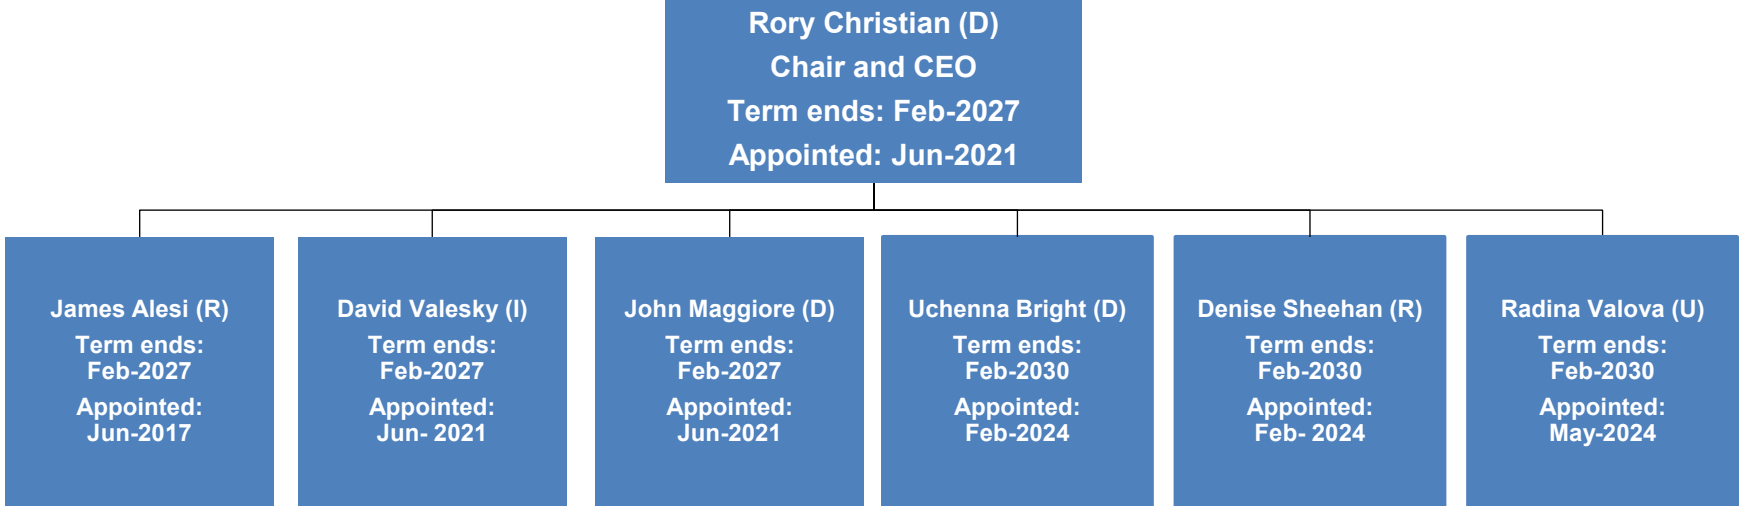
Rory Christian (D)
Chair and CEO
Term ends: Feb-2027
Appointed: Jun-2021

James Alesi (R)
Term ends:
Feb-2027
Appointed:
Jun-2017

David Valesky (I)
Term ends:
Feb-2027
Appointed:
Jun- 2021

John Maggiore (D)
Term ends:
Feb-2027
Appointed:
Jun-2021

Uchenna Bright (D)
Term ends:
Feb-2030
Appointed:
Feb-2024

Denise Sheehan (R)
Term ends:
Feb-2030
Appointed:
Feb- 2024

Radina Valova (U)
Term ends:
Feb-2030
Appointed:
May-2024